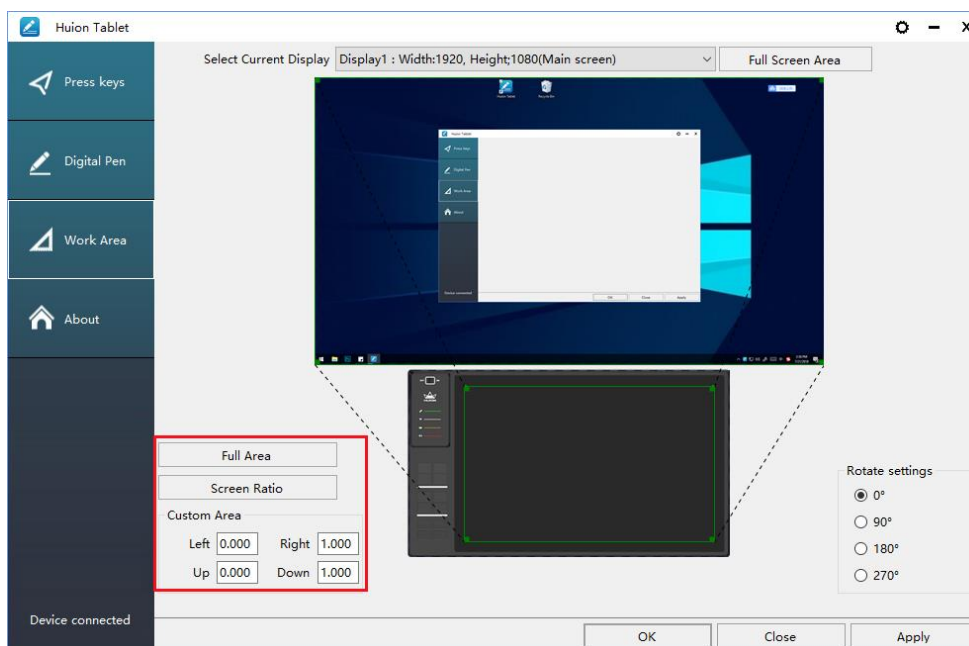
Huion Tablet

Press keys

Digital Pen

Work Area

About

Device connected

Select Current Display Display1 : Width:1920, Height;1080(Main screen)

Full Screen Area

Huion Tablet

Press keys

Digital Pen

Work Area

About

Device connected

OK Close Apply

Full Area

Screen Ratio

Custom Area

Left 0.000 Right 1.000

Up 0.000 Down 1.000

Rotate settings

0°

90°

180°

270°

OK

Close

Apply